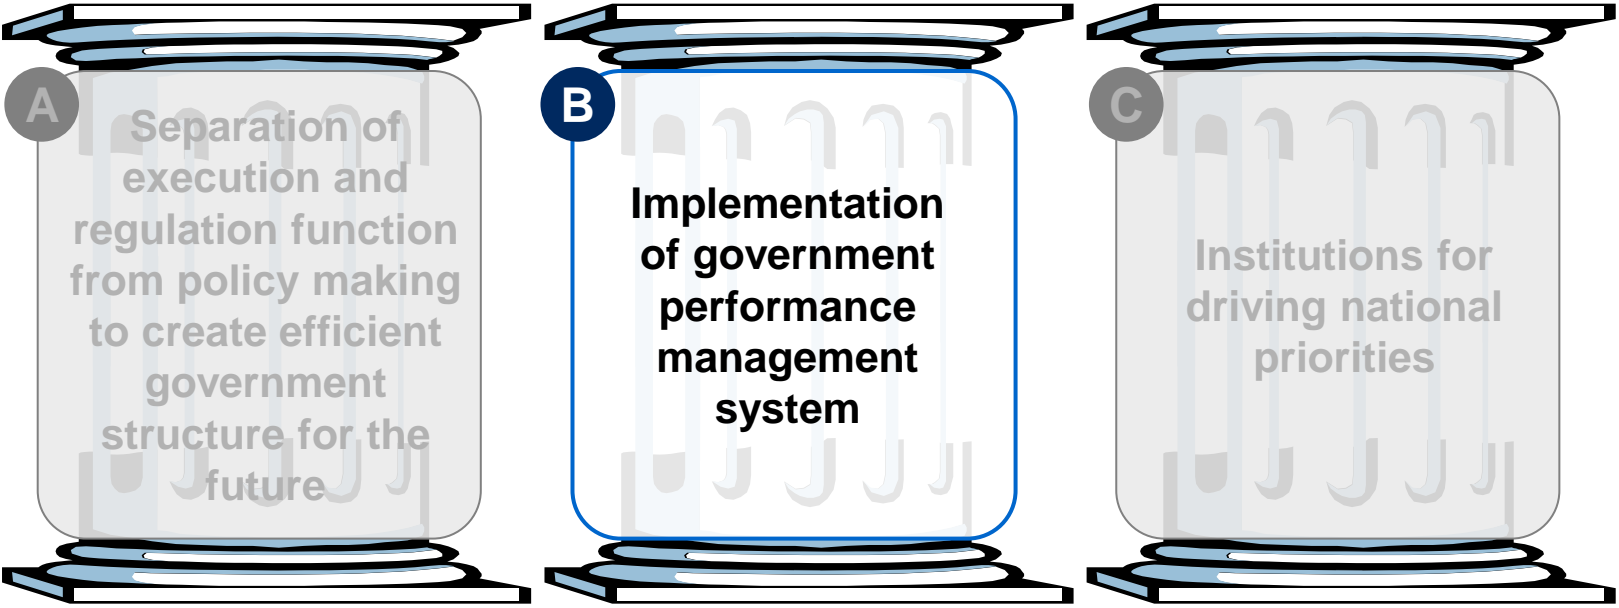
A

Separation of execution and regulation function from policy making to create efficient government structure for the future

B

Implementation of government performance management system

C

Institutions for driving national priorities